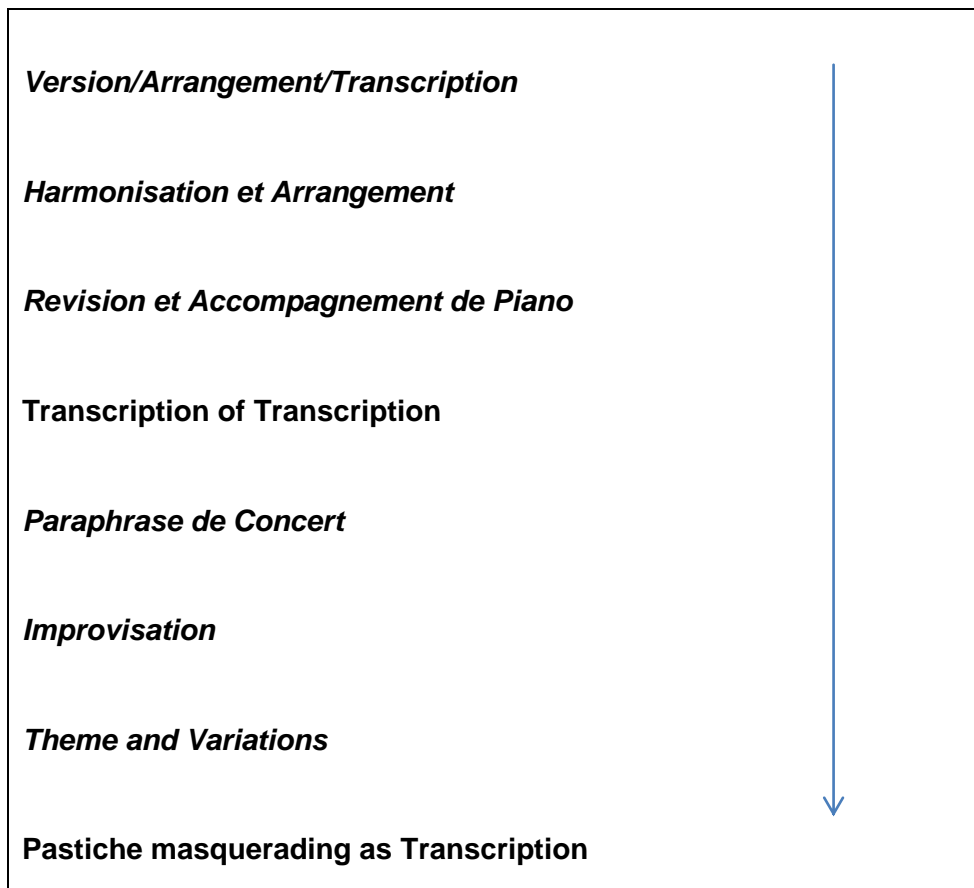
Version/Arrangement/Transcription

Harmonisation et Arrangement

Revision et Accompagnement de Piano

Transcription of Transcription

Paraphrase de Concert

Improvisation

Theme and Variations

Pastiche masquerading as Transcription